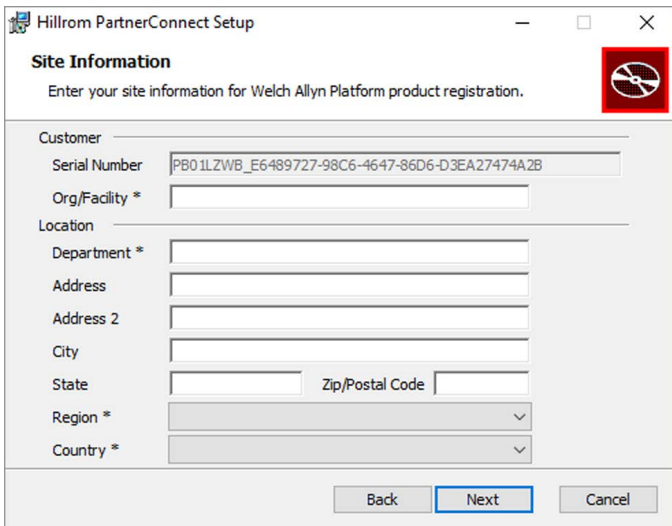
Hillrom PartnerConnect Setup

Site Information

Enter your site information for Welch Allyn Platform product registration.

Customer

Serial Number PB01LZWB_E6489727-98C6-4647-86D6-D3EA27474A2B

Org/Facility *

Location

Department *

Address

Address 2

City

State

Zip/Postal Code

Region *

Country *

Back

Next

Cancel